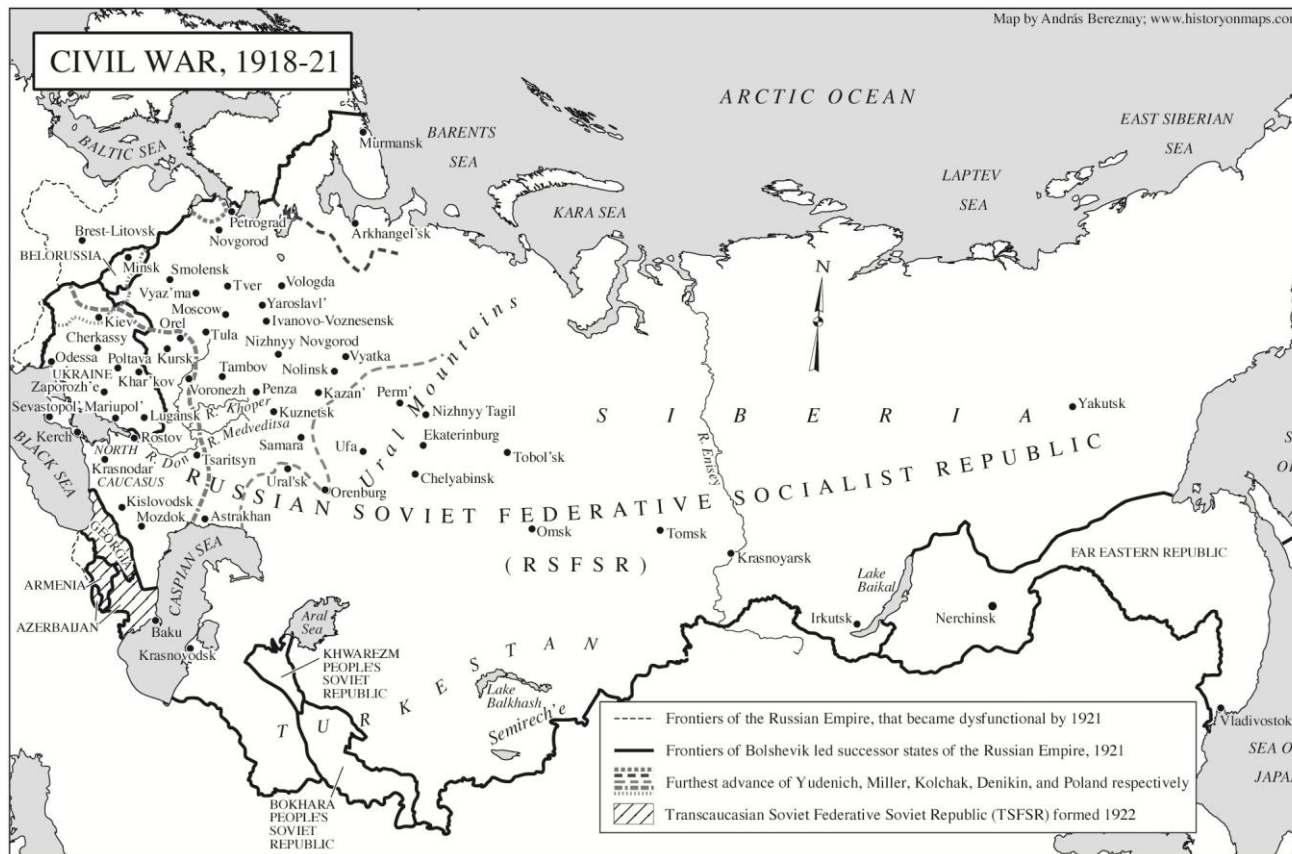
Map by András Bereznay; www.historyonmaps.co

CIVIL WAR, 1918-21

ARCTIC OCEAN

BALTIC SEA

Murmansk

BARENTS SEA

KARA SEA

LAPTEV SEA

EAST SIBERIAN SEA

Petrograd

Novgorod

Arkhangel'sk

Brest-Litovsk

BELORUSSIA

Minsk

Smolensk

Tver

Vologda

Vyaz'ma

Yaroslavl'

Moscow

Ivanovo-Voznesensk

Kiev

Orel

Tula

Nizhnyy Novgorod

Cherkassy

Kursk

Vyatka

Odessa

Poltava

Tambov

Nolinsk

UKRAINE

Khar'kov

Voronezh

Penza

Kazan'

Perm'

Zaporozh'e

Mariupol'

R. Khoper

Kuznetsk

Nizhnyy Tagil

Sevastopol'

Lugansk

R. Medveditsa

Samara

Ekaterinburg

Kerch

Rostov

R. Don

Tsaritsyn

Ufa

Tobol'sk

BLACK SEA

Krasnodar

NORTH CAUCASUS

Ural'sk

Chelyabinsk

Kislovodsk

Orenburg

Mozdok

Astrakhan

Ural Mountains

GEORGIA

ARMENIA

AZERBAIJAN

CASPIAN SEA

Baku

Krasnovodsk

Aral Sea

KHWAREZM PEOPLE'S SOVIET REPUBLIC

BOKHARA PEOPLE'S SOVIET REPUBLIC

T U R K E S T A N

Lake Balkhash

Semirech'e

RUSSIAN SOVIET FEDERATIVE SOCIALIST REPUBLIC

(RSFSR)

Omsk

Tomsk

S I B E R I A

R. Enisey

Krasnoyarsk

Yakutsk

N

Lake Baikal

Irkutsk

Nerchinsk

FAR EASTERN REPUBLIC

Vladivostok

SEA O

JAPA

S

O

Frontiers of the Russian Empire, that became dysfunctional by 1921

Frontiers of Bolshevik led successor states of the Russian Empire, 1921

Furthest advance of Yudenich, Miller, Kolchak, Denikin, and Poland respectively

Transcaucasian Soviet Federative Soviet Republic (TSFSR) formed 1922